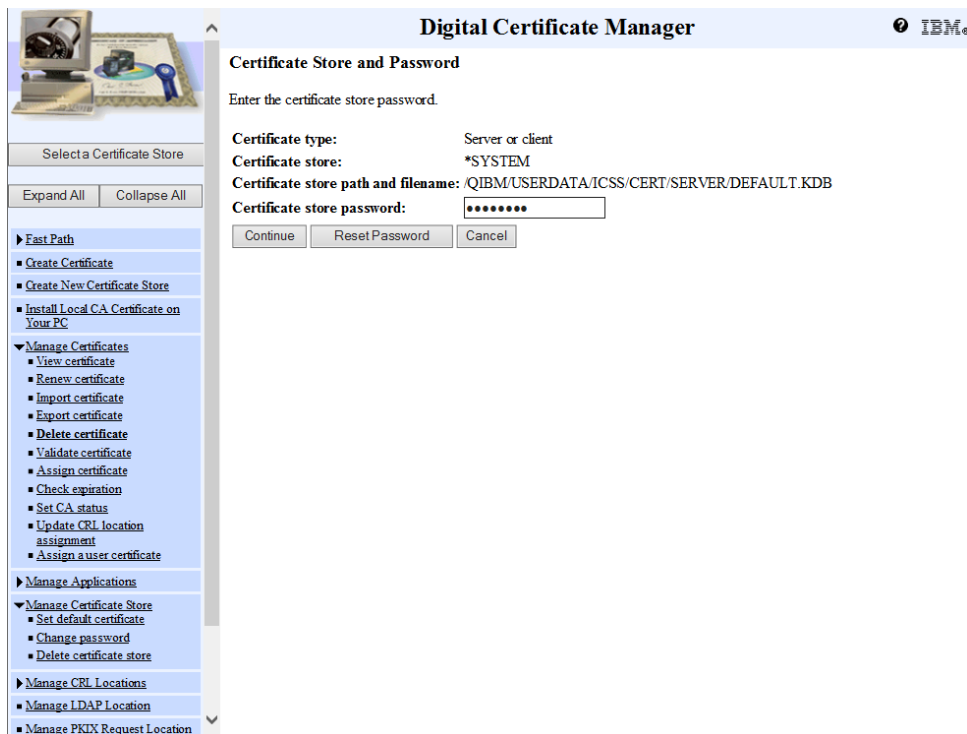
Select a Certificate Store

Expand All | Collapse All

Fast Path

Create Certificate

Create New Certificate Store

Install Local CA Certificate on Your PC

Manage Certificates
View certificate
Renew certificate
Import certificate
Export certificate
Delete certificate
Validate certificate
Assign certificate
Check expiration
Set CA status
Update CRL location assignment
Assign a user certificate

Manage Applications

Manage Certificate Store
Set default certificate
Change password
Delete certificate store

Manage CRL Locations

Manage LDAP Location

Manage PKIX Request Location

Digital Certificate Manager

IBM.

Certificate Store and Password

Enter the certificate store password.

| | |
|---|---|
| **Certificate type:** | Server or client |
| **Certificate store:** | *SYSTEM |
| **Certificate store path and filename:** | /QIBM/USERDATA/ICSS/CERT/SERVER/DEFAULT.KDB |
| **Certificate store password:** | •••••••• |

Continue | Reset Password | Cancel